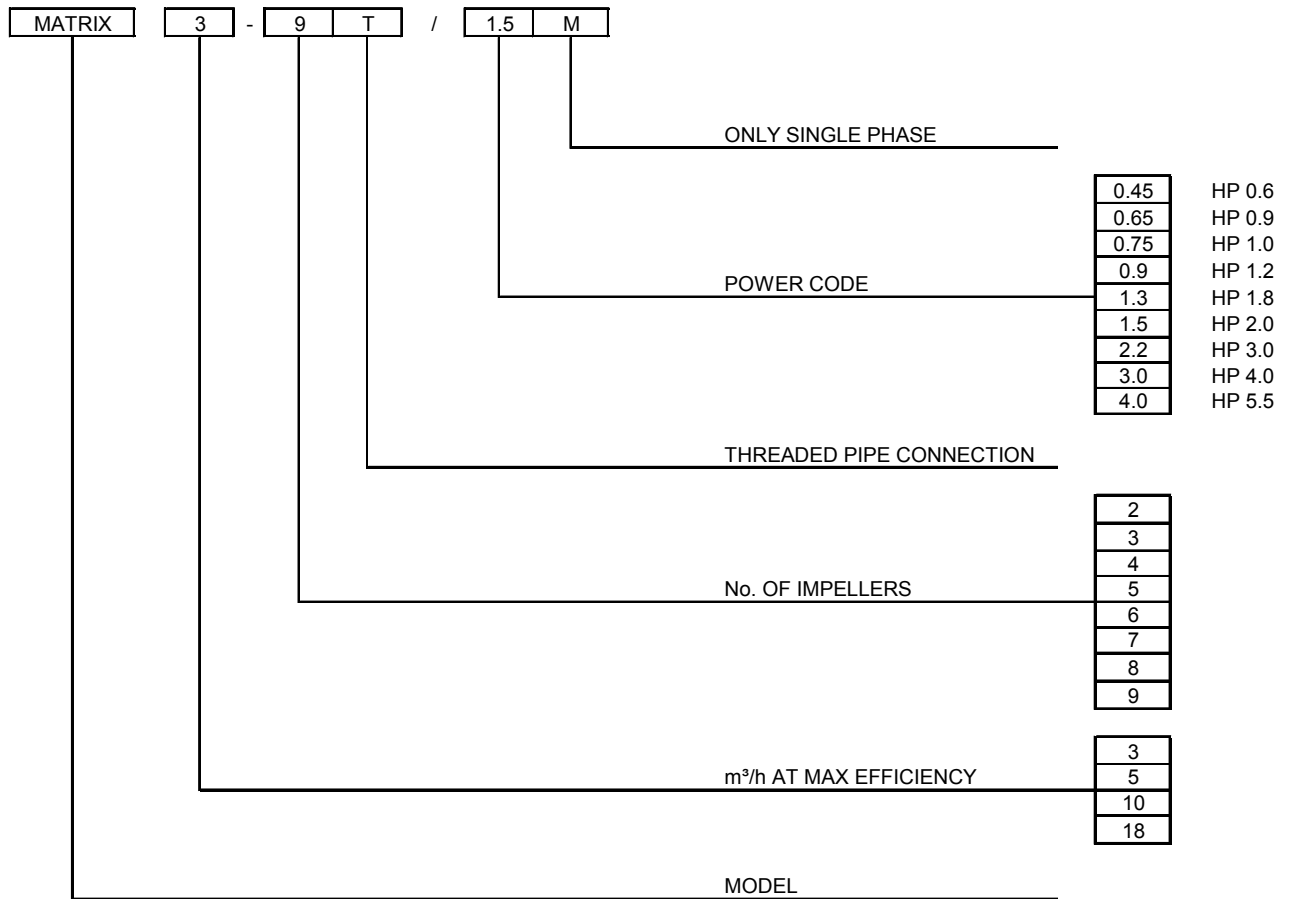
MATRIX 3 - 9 T / 1.5 M

ONLY SINGLE PHASE

POWER CODE

| | |
|---|---|
| 0.45 | HP 0.6 |
| 0.65 | HP 0.9 |
| 0.75 | HP 1.0 |
| 0.9 | HP 1.2 |
| 1.3 | HP 1.8 |
| 1.5 | HP 2.0 |
| 2.2 | HP 3.0 |
| 3.0 | HP 4.0 |
| 4.0 | HP 5.5 |

THREADED PIPE CONNECTION

No. OF IMPELLERS

2
3
4
5
6
7
8
9

m³/h AT MAX EFFICIENCY

3
5
10
18

MODEL